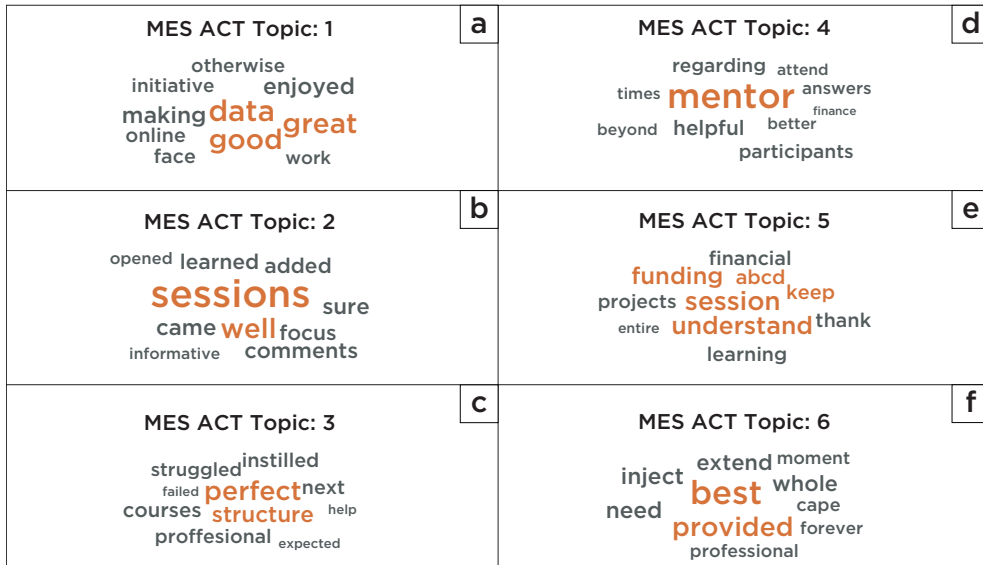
MES ACT Topic: 1
a
otherwise
initiative enjoyed
making data great
online good
face work

MES ACT Topic: 4
d
regarding attend
times mentor answers
finance
beyond helpful better
participants

MES ACT Topic: 2
b
opened learned added
sessions sure
came well focus
informative comments

MES ACT Topic: 5
e
financial
funding abcd
projects session keep
entire understand thank
learning

MES ACT Topic: 3
c
struggled instilled
failed perfect next
courses structure help
proffesional expected

MES ACT Topic: 6
f
extend moment
inject best whole
need cape
provided forever
professional